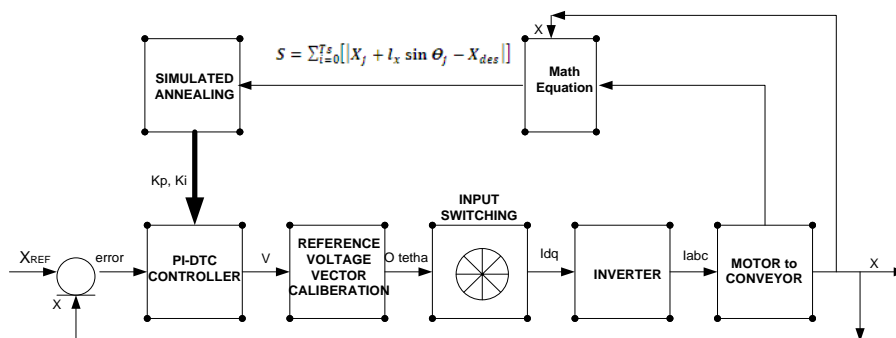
X

$S = \sum_{i=0}^{Ts} \left[ \left| X_j + l_x \sin \Theta_j - X_{des} \right| \right]$

SIMULATED ANNEALING

Math Equation

Kp, Ki

$X_{REF}$

error

X

PI-DTC CONTROLLER

V

REFERENCE VOLTAGE VECTOR CALIBERATION

O tetha

INPUT SWITCHING

Idq

INVERTER

Iabc

MOTOR to CONVEYOR

X